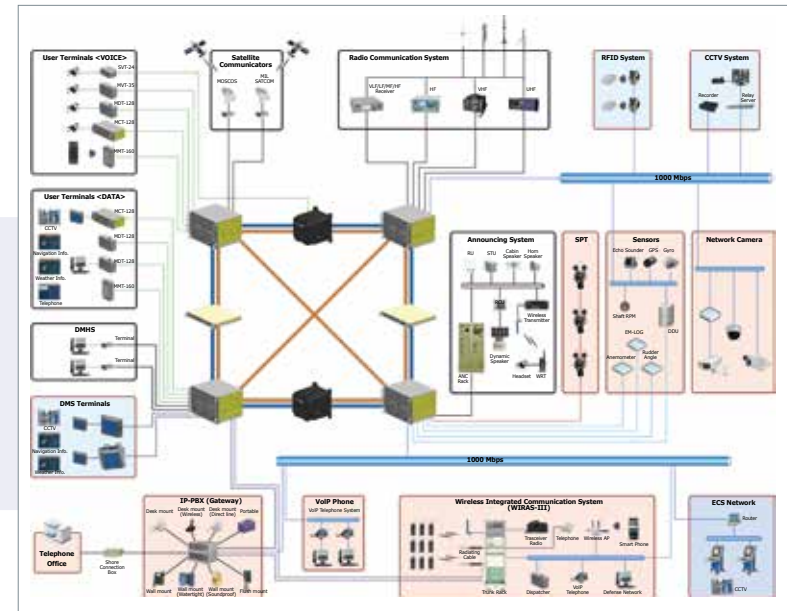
User Terminals <VOICE>
SVT-24
MVT-35
MDT-128
MCT-128
MMT-160

Satellite Communicators
MOSCOS
MIL SATCOM

Radio Communication System
VLF/LF/MF/HF Receiver
HT
VHF
UHF

RFID System

CCTV System
Recorder
Relay Server

1000 Mbps

User Terminals <DATA>
MCT-128
CCTV
MDT-128
Navigation Info.
MDT-128
Weather Info.
MMT-160
Telephone

Announcing System
RU
STU
Cabin Speaker
Horn Speaker
ROU
Wireless Transmitter
Dynamic Speaker
ANC Rack
Headset
WAT

SPT

Sensors
Echo Sounder
GPS
Gyro
Shaft RPM
EM-LOG
DDU
Anemometer
Rudder Angle

Network Camera

DMHS
Terminal
Terminal

DMS Terminals
CCTV
Navigation Info.
Weather Info.

1000 Mbps

IP-PBX (Gateway)
Desk mount
Desk mount (Wireless)
Desk mount (Direct line)
Portable
Wall mount
Wall mount (Watertight)
Wall mount (Soundproof)
Flush mount

Telephone Office
Shore Connection Box

VoIP Phone
VoIP Telephone System

Wireless Integrated Communication System (WIRAS-III)
Radiating Cable
Trunk Rack
Tranceiver Radio
Telephone
Wireless AP
Smart Phone
Dispatcher
VoIP Telephone
Defense Network

ECS Network
Router
CCTV